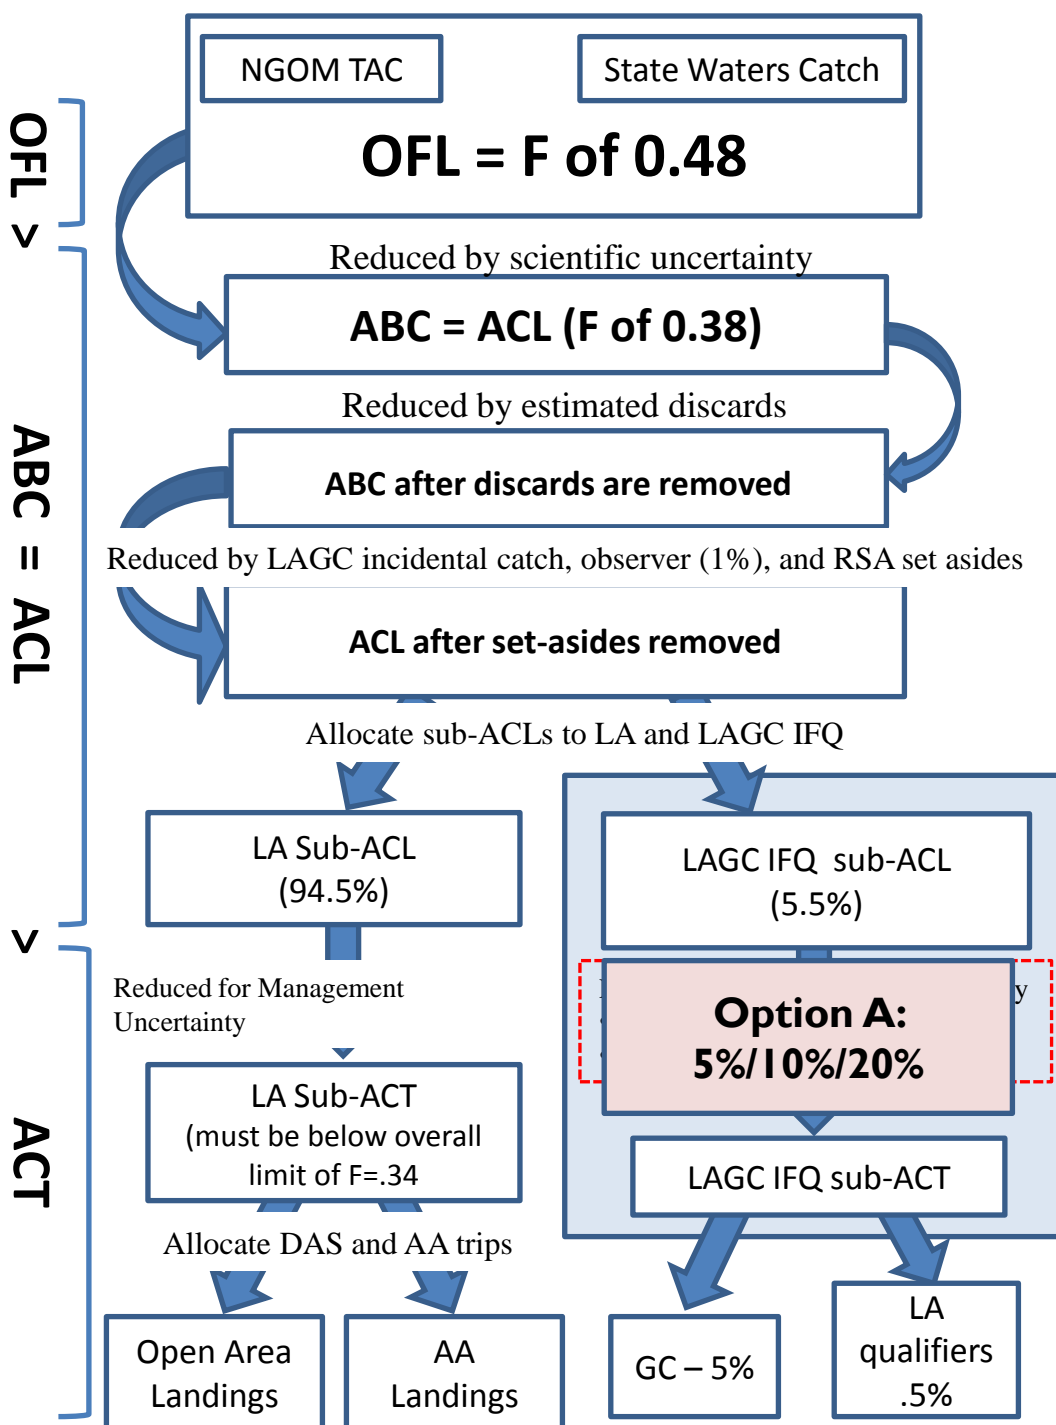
NGOM TAC

State Waters Catch

OFL = F of 0.48

OFL >

Reduced by scientific uncertainty

ABC = ACL (F of 0.38)

Reduced by estimated discards

ABC after discards are removed

Reduced by LAGC incidental catch, observer (1%), and RSA set asides

ACL after set-asides removed

ABC = ACL

Allocate sub-ACLs to LA and LAGC IFQ

LA Sub-ACL (94.5%)

LAGC IFQ sub-ACL (5.5%)

>

Reduced for Management Uncertainty

Option A: 5%/10%/20%

LA Sub-ACT (must be below overall limit of F=.34

LAGC IFQ sub-ACT

ACT

Allocate DAS and AA trips

Open Area Landings

AA Landings

GC – 5%

LA qualifiers .5%